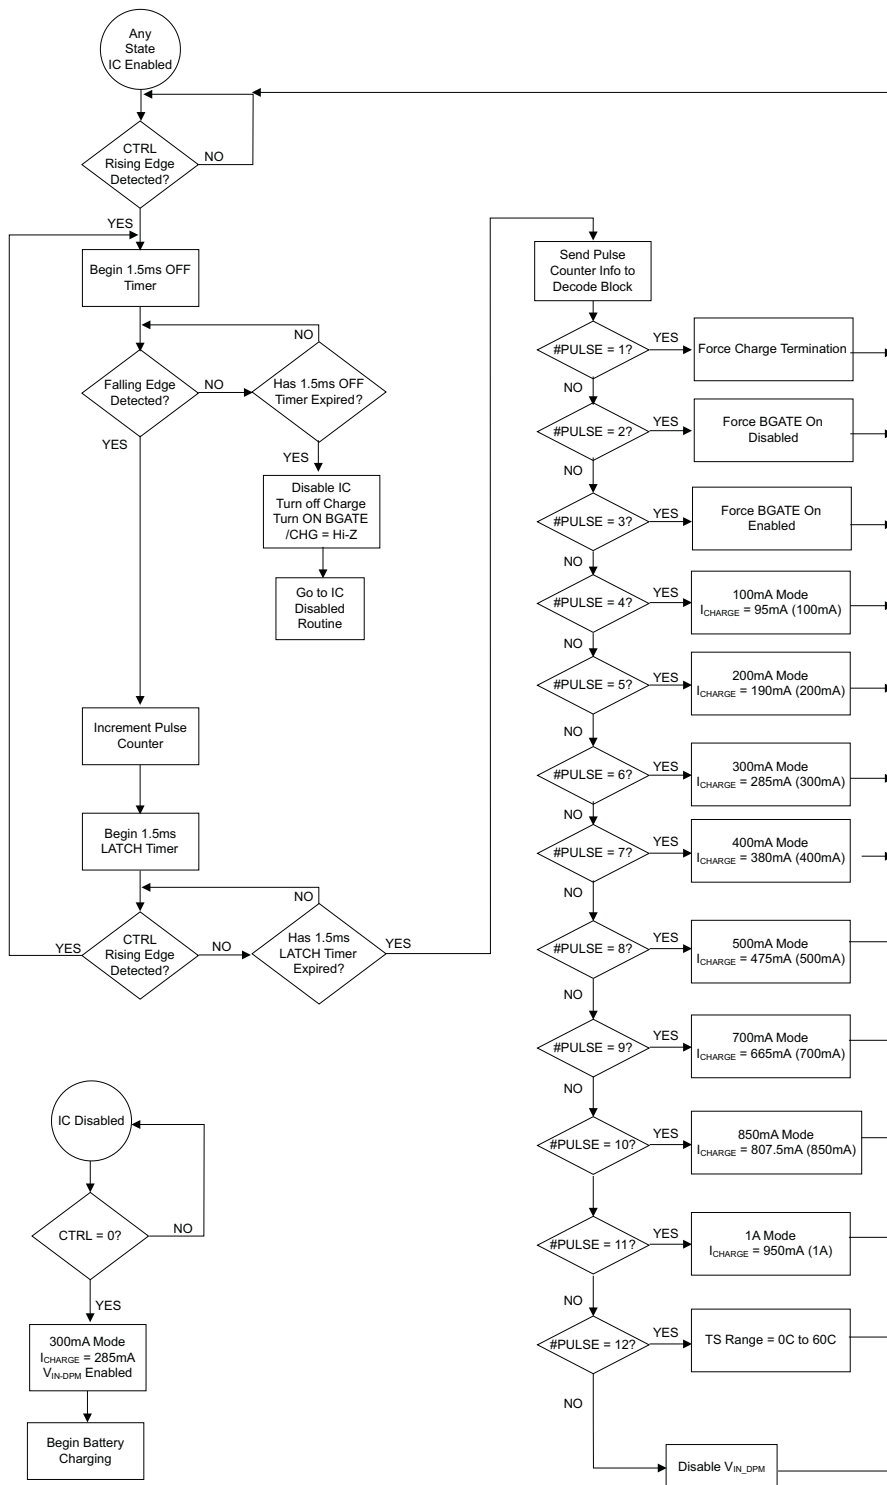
Any State IC Enabled

CTRL Rising Edge Detected?

NO

YES

Begin 1.5ms OFF Timer

NO

Falling Edge Detected?

NO

Has 1.5ms OFF Timer Expired?

YES

YES

Disable IC Turn off Charge Turn ON BGATE /CHG = Hi-Z

Go to IC Disabled Routine

Increment Pulse Counter

Begin 1.5ms LATCH Timer

NO

YES

CTRL Rising Edge Detected?

NO

Has 1.5ms LATCH Timer Expired?

YES

Send Pulse Counter Info to Decode Block

#PULSE = 1?

YES

Force Charge Termination

NO

#PULSE = 2?

YES

Force BGATE On Disabled

NO

#PULSE = 3?

YES

Force BGATE On Enabled

NO

#PULSE = 4?

YES

100mA Mode $I_{CHARGE}$ = 95mA (100mA)

NO

#PULSE = 5?

YES

200mA Mode $I_{CHARGE}$ = 190mA (200mA)

NO

#PULSE = 6?

YES

300mA Mode $I_{CHARGE}$ = 285mA (300mA)

NO

#PULSE = 7?

YES

400mA Mode $I_{CHARGE}$ = 380mA (400mA)

NO

#PULSE = 8?

YES

500mA Mode $I_{CHARGE}$ = 475mA (500mA)

NO

#PULSE = 9?

YES

700mA Mode $I_{CHARGE}$ = 665mA (700mA)

NO

#PULSE = 10?

YES

850mA Mode $I_{CHARGE}$ = 807.5mA (850mA)

#PULSE = 11?

YES

1A Mode $I_{CHARGE}$ = 950mA (1A)

NO

#PULSE = 12?

YES

TS Range = 0C to 60C

NO

Disable $V_{IN\_DPM}$

IC Disabled

CTRL = 0?

NO

YES

300mA Mode $I_{CHARGE}$ = 285mA $V_{IN-DPM}$ Enabled

Begin Battery Charging